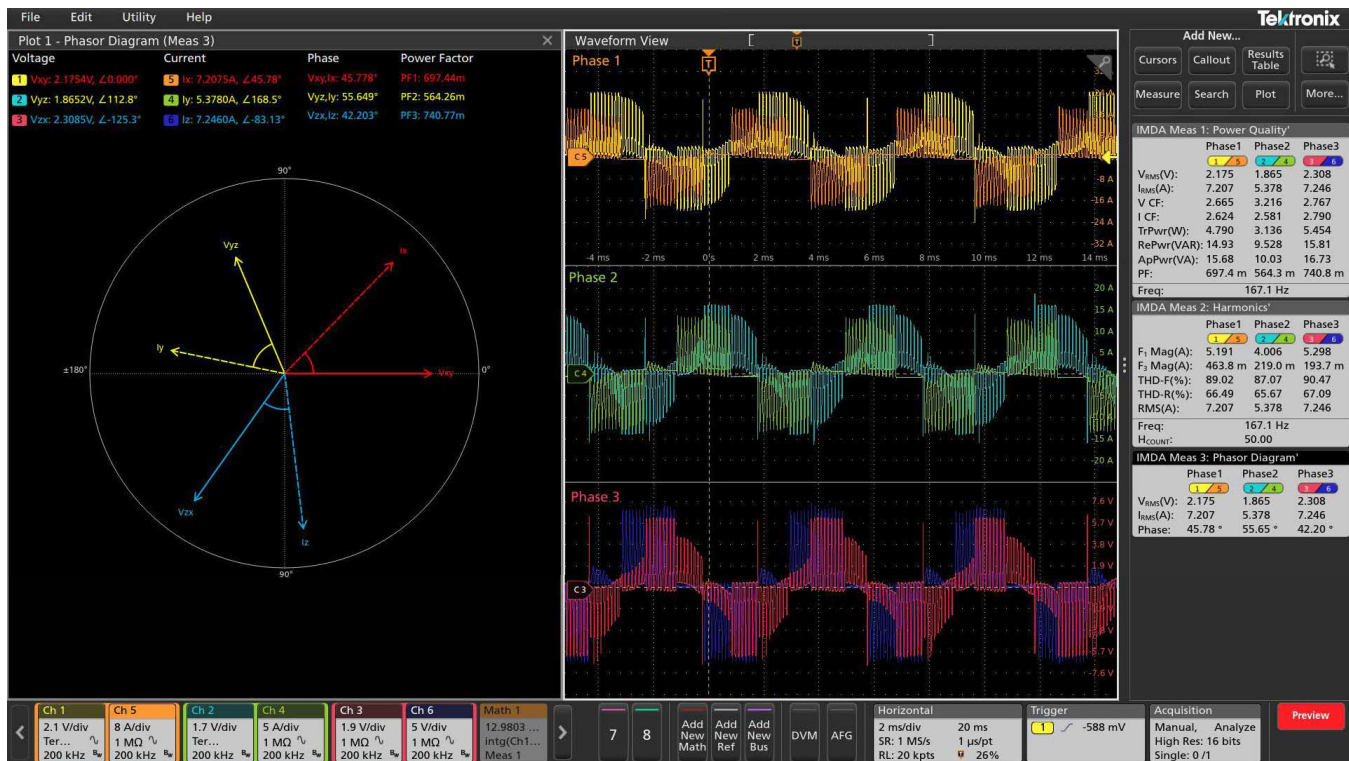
File Edit Utility Help

Tektronix

Plot 1 - Phasor Diagram (Meas 3)

| Voltage | Current | Phase | Power Factor |
|---|---|---|---|
| 1 Vxy: 2.1754V, ∠0.000° | 5 Ix: 7.2075A, ∠-45.78° | Vxy,Ix: 45.778° | PF1: 697.44m |
| 2 Vyz: 1.8652V, ∠112.8° | 4 Iy: 5.3780A, ∠168.5° | Vyz,Iy: 55.649° | PF2: 564.26m |
| 3 Vzx: 2.3085V, ∠-125.3° | 6 Iz: 7.2460A, ∠-83.13° | Vzx,Iz: 42.203° | PF3: 740.77m |

90°
Vyz
Ix
Iy
±180°
Vxy
0°
Vzx
Iz
-90°

Waveform View

Phase 1
C5
-8 A
-16 A
-24 A
-32 A
-4 ms -2 ms 0 s 2 ms 4 ms 6 ms 8 ms 10 ms 12 ms 14 ms

Phase 2
20 A
15 A
10 A
5 A
C4
-15 A
-20 A

Phase 3
7.6 V
5.7 V
3.8 V
1.9 V
C3
-5.7 V
-7.6 V

Add New...
Cursors Callout Results Table
Measure Search Plot More...

IMDA Meas 1: Power Quality'

| | Phase1 | Phase2 | Phase3 |
|---|---|---|---|
| | 1 5 | 2 4 | 3 6 |
| $V_{RMS}$(V): | 2.175 | 1.865 | 2.308 |
| $I_{RMS}$(A): | 7.207 | 5.378 | 7.246 |
| V CF: | 2.665 | 3.216 | 2.767 |
| I CF: | 2.624 | 2.581 | 2.790 |
| TrPwr(W): | 4.790 | 3.136 | 5.454 |
| RePwr(VAR): | 14.93 | 9.528 | 15.81 |
| ApPwr(VA): | 15.68 | 10.03 | 16.73 |
| PF: | 697.4 m | 564.3 m | 740.8 m |
| Freq: | 167.1 Hz | | |

IMDA Meas 2: Harmonics'

| | Phase1 | Phase2 | Phase3 |
|---|---|---|---|
| | 1 5 | 2 4 | 3 6 |
| $F_1$ Mag(A): | 5.191 | 4.006 | 5.298 |
| $F_3$ Mag(A): | 463.8 m | 219.0 m | 193.7 m |
| THD-F(%): | 89.02 | 87.07 | 90.47 |
| THD-R(%): | 66.49 | 65.67 | 67.09 |
| RMS(A): | 7.207 | 5.378 | 7.246 |
| Freq: | 167.1 Hz | | |
| $H_{COUNT}$: | 50.00 | | |

IMDA Meas 3: Phasor Diagram'

| | Phase1 | Phase2 | Phase3 |
|---|---|---|---|
| | 1 5 | 2 4 | 3 6 |
| $V_{RMS}$(V): | 2.175 | 1.865 | 2.308 |
| $I_{RMS}$(A): | 7.207 | 5.378 | 7.246 |
| Phase: | 45.78 ° | 55.65 ° | 42.20 ° |

Ch 1 2.1 V/div Ter... 200 kHz
Ch 5 8 A/div 1 MΩ 200 kHz
Ch 2 1.7 V/div Ter... 200 kHz
Ch 4 5 A/div 1 MΩ 200 kHz
Ch 3 1.9 V/div 1 MΩ 200 kHz
Ch 6 5 V/div 1 MΩ 200 kHz
Math 1 12.9803 ... intg(Ch1... Meas 1
7 8
Add New Math
Add New Ref
Add New Bus
DVM AFG
Horizontal 2 ms/div 20 ms SR: 1 MS/s 1 µs/pt RL: 20 kpts 26%
Trigger 1 -588 mV
Acquisition Manual, Analyze High Res: 16 bits Single: 0 /1
Preview